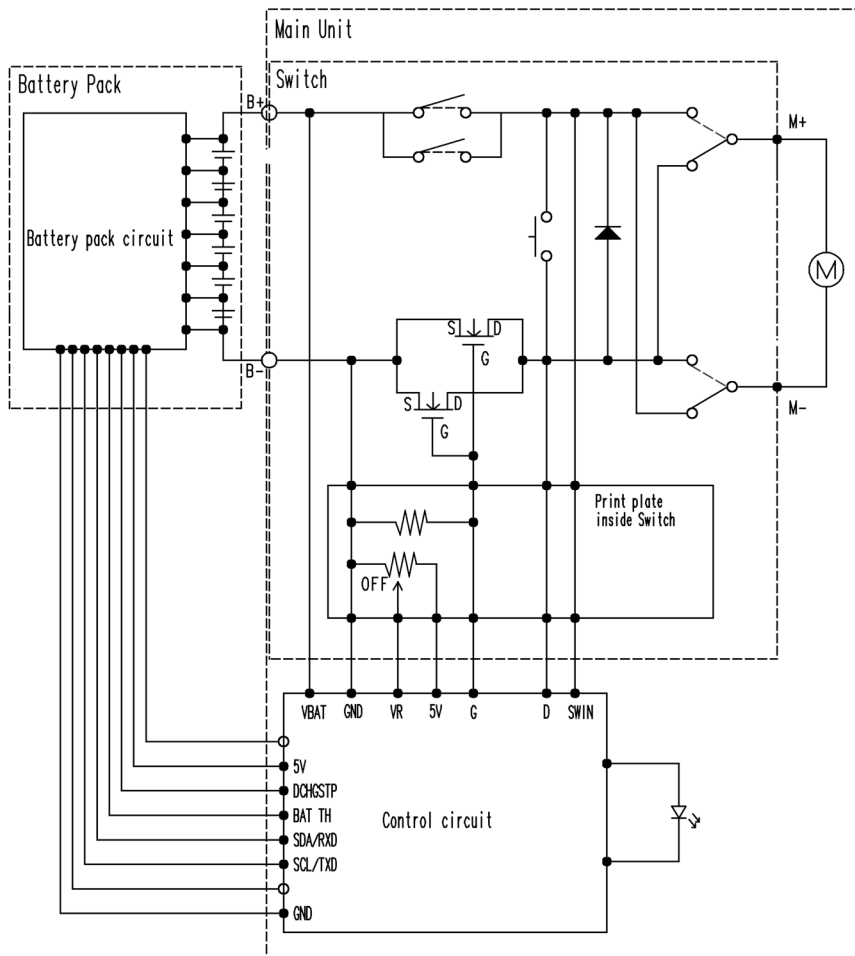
Main Unit

Battery Pack

Switch

B+

M+

Battery pack circuit

M

S D

G

B-

M-

S D

G

Print plate inside Switch

OFF

VBAT GND VR 5V G D SWIN

5V
DCHGSTP
BAT TH
SDA/RXD
SCL/TXD
GND

Control circuit